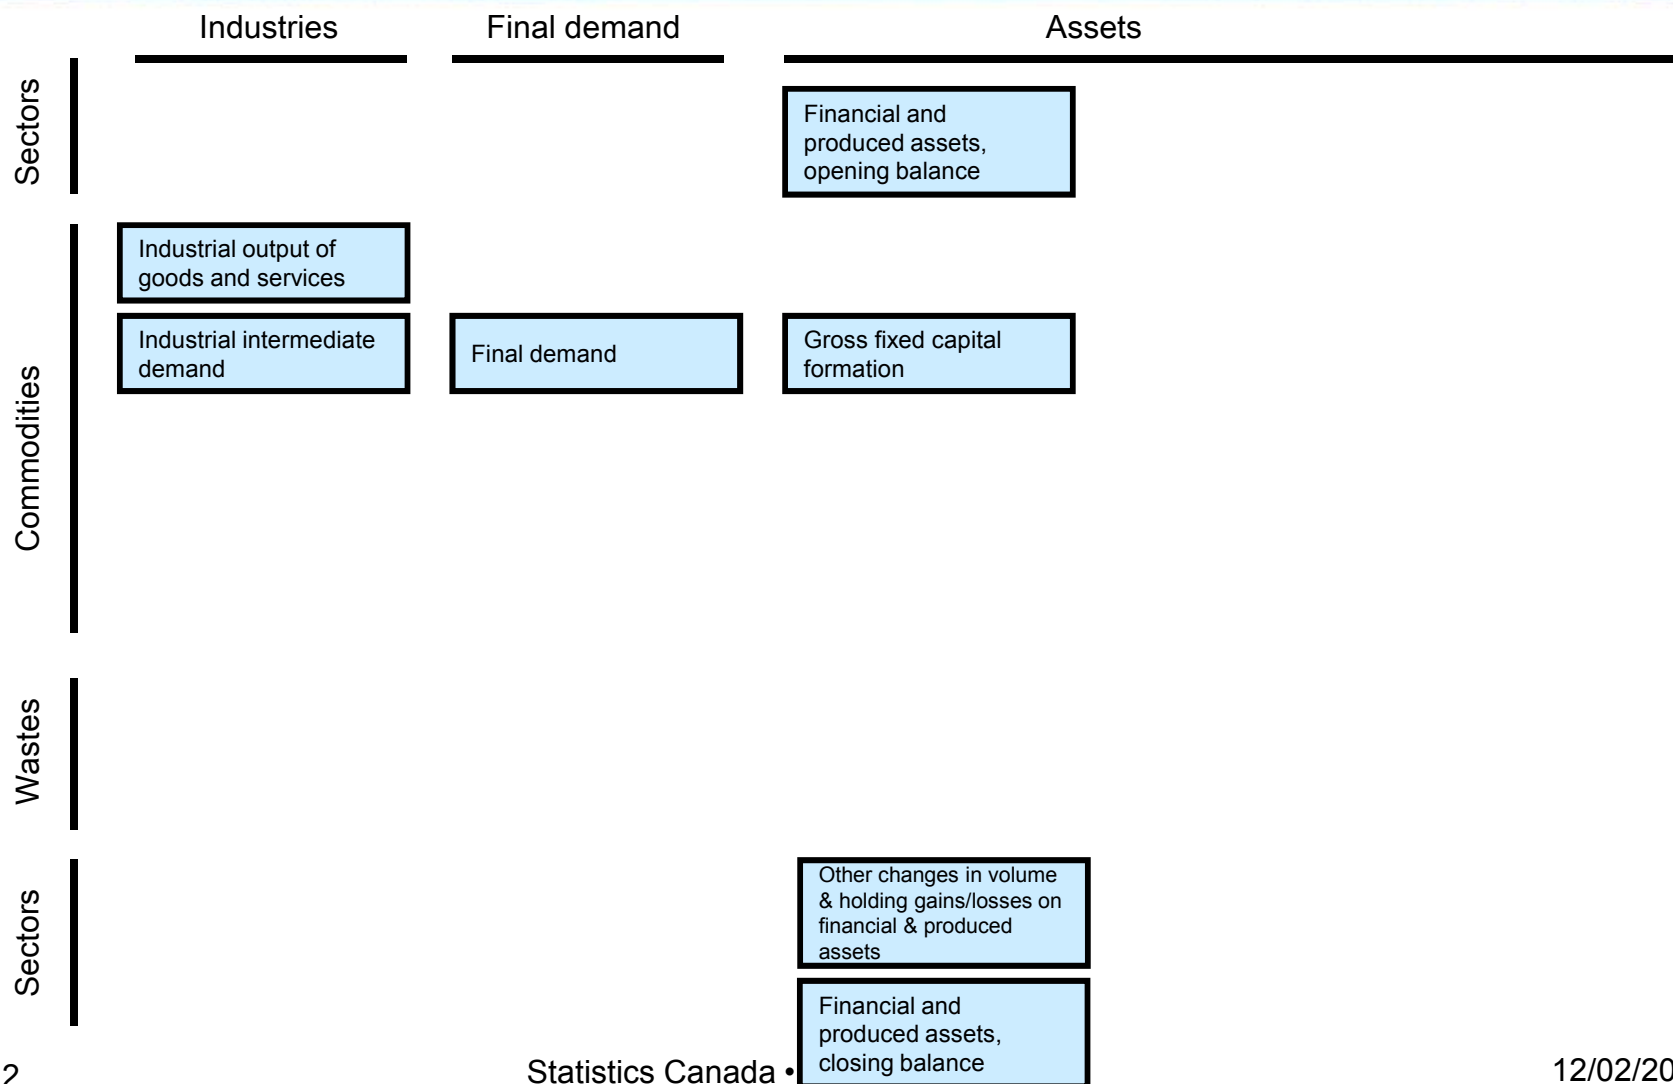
Industries

Final demand

Assets

Sectors

Financial and produced assets, opening balance

Commodities

Industrial output of goods and services

Industrial intermediate demand

Final demand

Gross fixed capital formation

Wastes

Sectors

Other changes in volume & holding gains/losses on financial & produced assets

Financial and produced assets, closing balance

2

Statistics Canada •

12/02/20